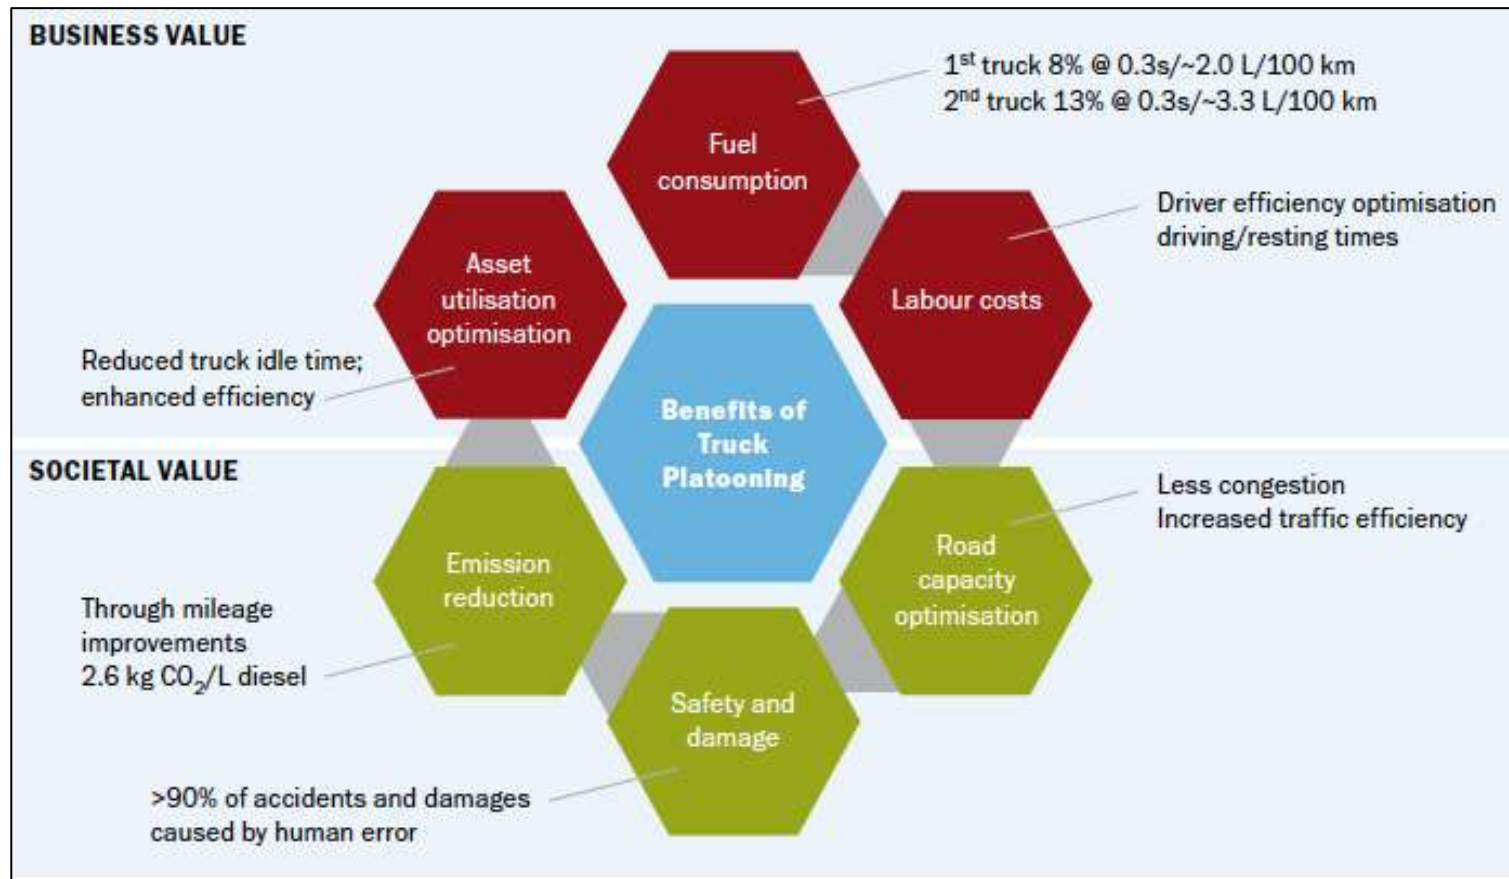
BUSINESS VALUE

$1^{st}$ truck 8% @ 0.3s/~2.0 L/100 km
$2^{nd}$ truck 13% @ 0.3s/~3.3 L/100 km

Fuel consumption

Driver efficiency optimisation
driving/resting times

Asset utilisation optimisation

Labour costs

Reduced truck idle time; enhanced efficiency

Benefits of Truck Platooning

SOCIETAL VALUE

Less congestion
Increased traffic efficiency

Emission reduction

Road capacity optimisation

Through mileage improvements
2.6 kg $CO_2$/L diesel

Safety and damage

>90% of accidents and damages caused by human error